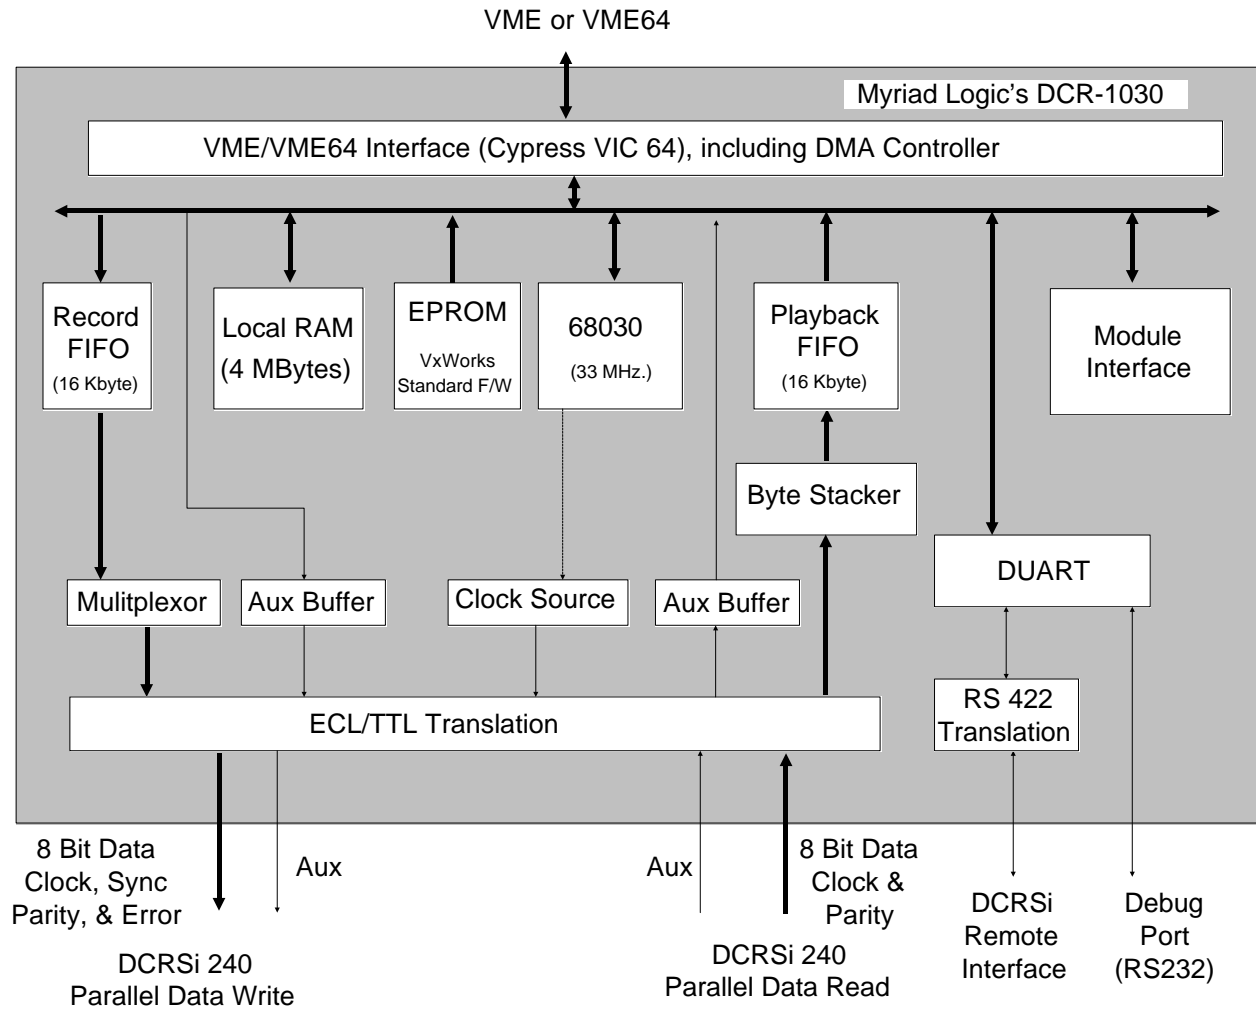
VME or VME64

Myriad Logic's DCR-1030

VME/VME64 Interface (Cypress VIC 64), including DMA Controller

Record FIFO (16 Kbyte)

Local RAM (4 MBytes)

EPROM VxWorks Standard F/W

68030 (33 MHz.)

Playback FIFO (16 Kbyte)

Module Interface

Byte Stacker

DUART

Mulitplexor

Aux Buffer

Clock Source

Aux Buffer

ECL/TTL Translation

RS 422 Translation

8 Bit Data Clock, Sync Parity, & Error

Aux

Aux

8 Bit Data Clock & Parity

DCRSi Remote Interface

Debug Port (RS232)

DCRSi 240 Parallel Data Write

DCRSi 240 Parallel Data Read